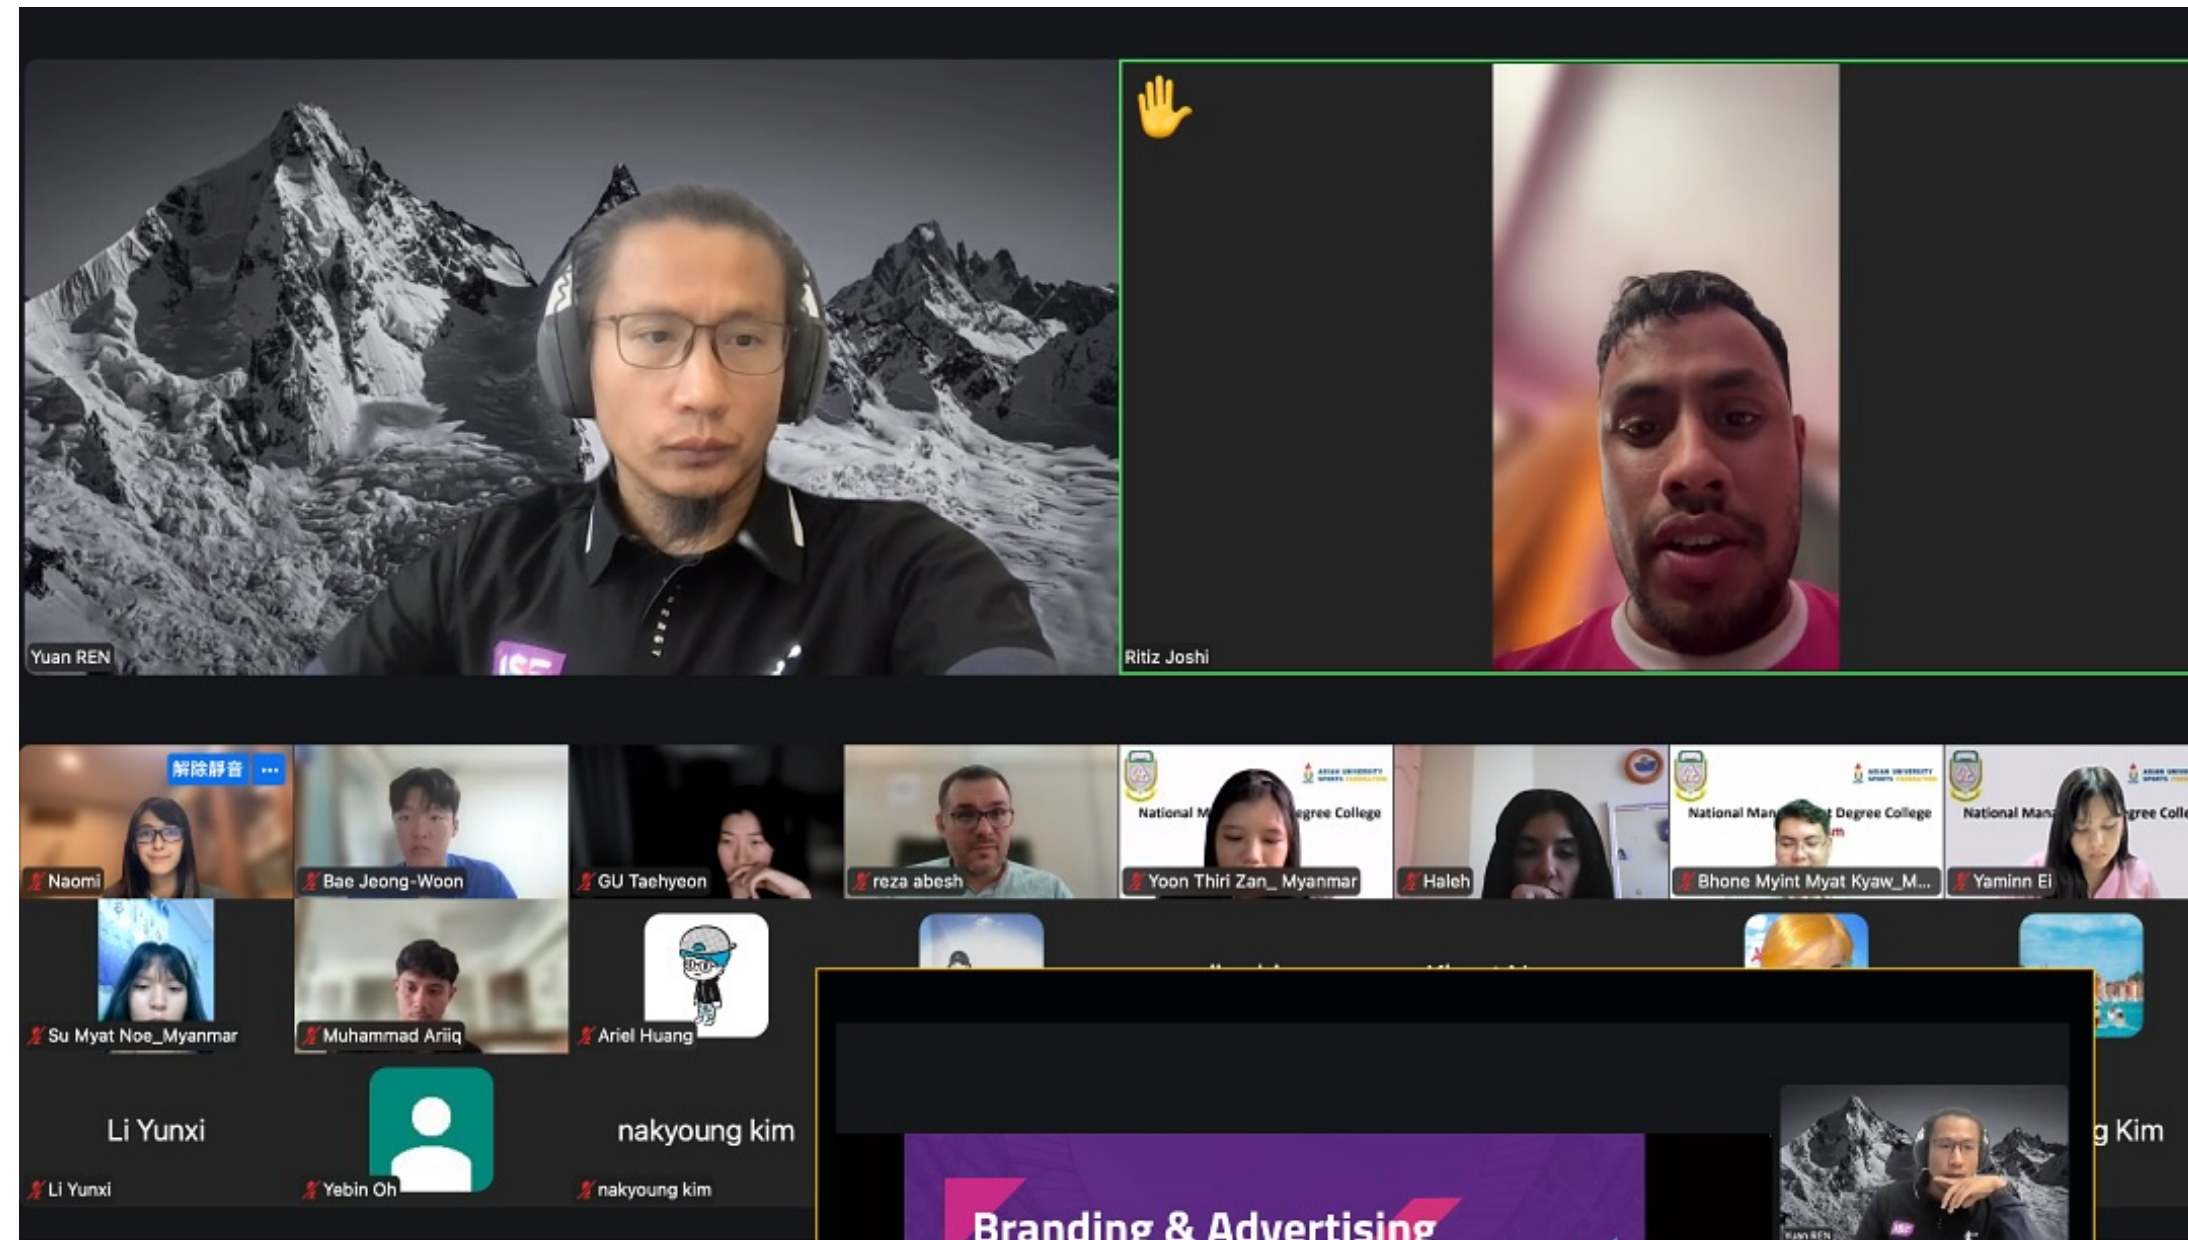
Yuan REN

Ritiz Joshi

解除静音 ...

Naomi

Bae Jeong-Woon

GU Taehyeon

reza abesh

National M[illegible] Degree College

Yoon Thiri Zan_ Myanmar

Haleh

National Man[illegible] Degree College

Bhone Myint Myat Kyaw_M...

National Man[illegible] Degree Colle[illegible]

Yaminn Ei

Su Myat Noe_Myanmar

Muhammad Ariiq

Ariel Huang

Li Yunxi

Li Yunxi

Yebin Oh

nakyoung kim

nakyoung kim

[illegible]g Kim

Branding & Advertising